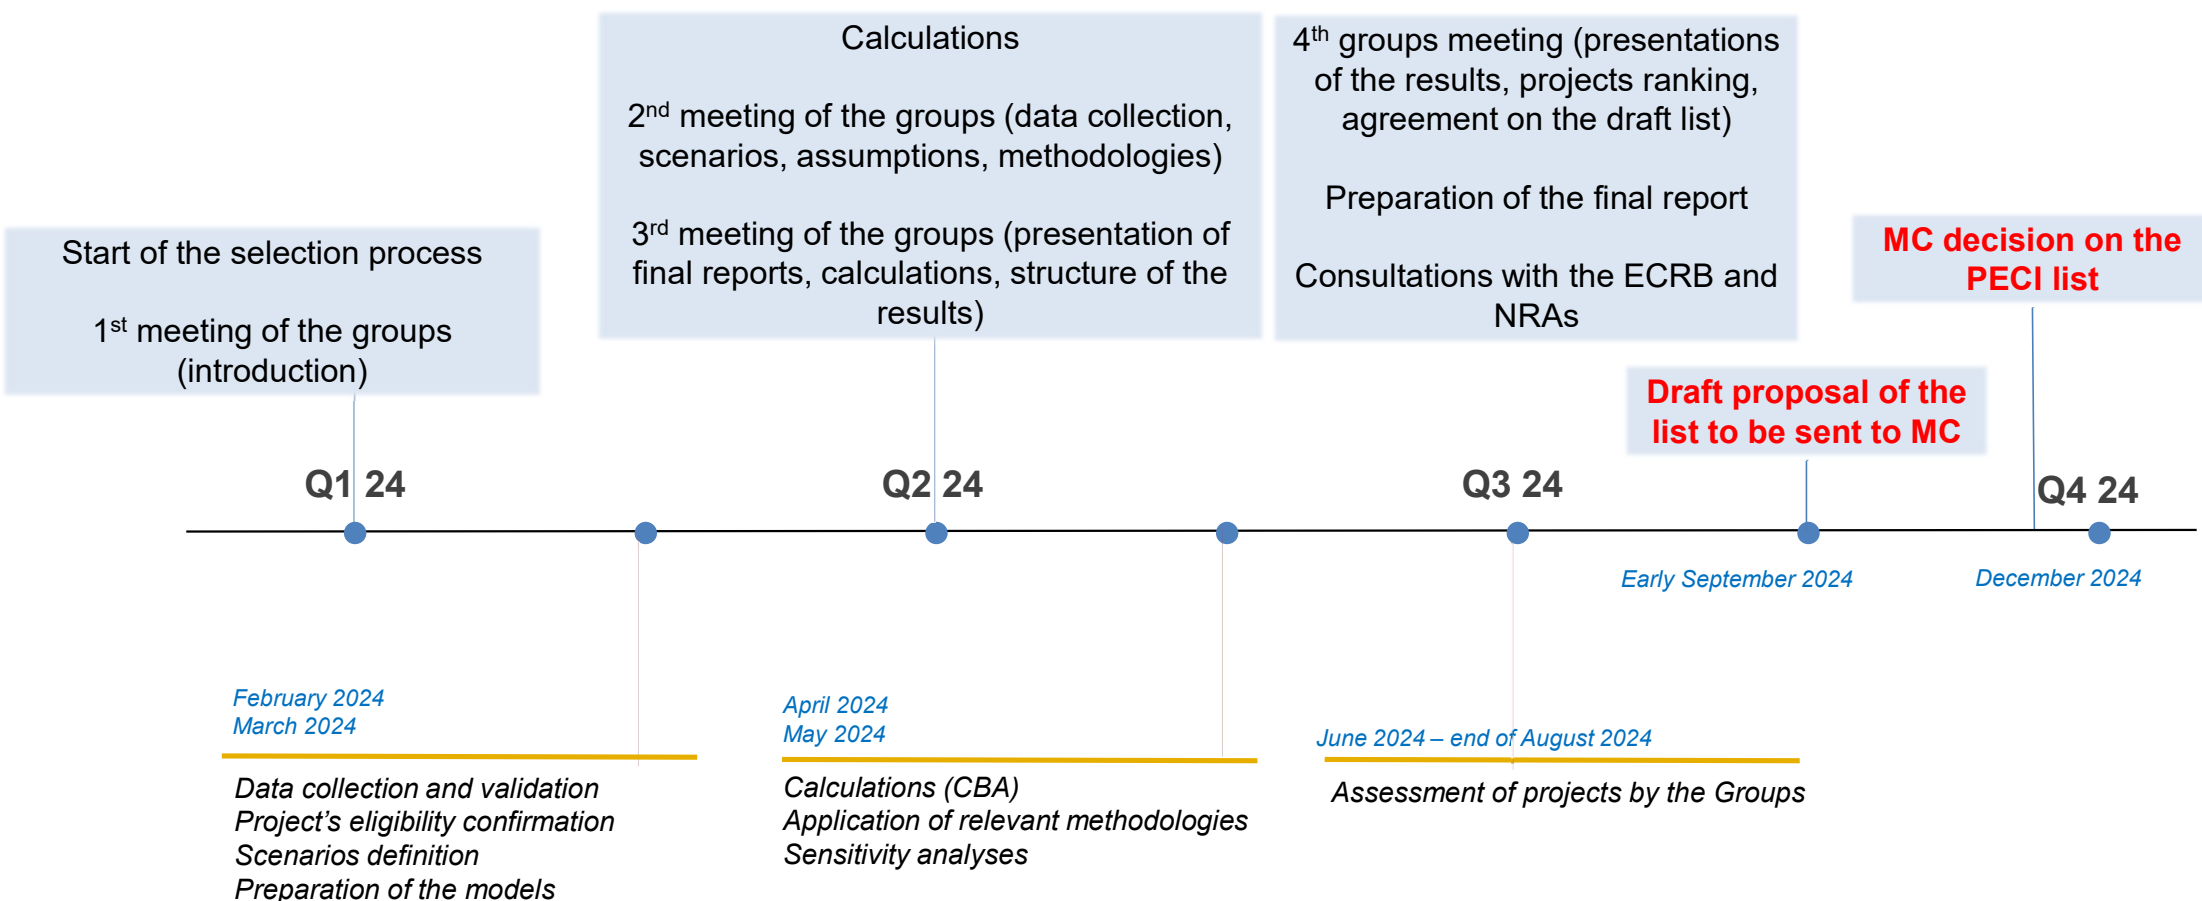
Start of the selection process

1$^{st}$ meeting of the groups (introduction)

Calculations

2$^{nd}$ meeting of the groups (data collection, scenarios, assumptions, methodologies)

3$^{rd}$ meeting of the groups (presentation of final reports, calculations, structure of the results)

4$^{th}$ groups meeting (presentations of the results, projects ranking, agreement on the draft list)

Preparation of the final report

Consultations with the ECRB and NRAs

MC decision on the PECI list

Draft proposal of the list to be sent to MC

Q1 24

Q2 24

Q3 24

Q4 24

Early September 2024

December 2024

February 2024
March 2024

Data collection and validation
Project's eligibility confirmation
Scenarios definition
Preparation of the models

April 2024
May 2024

Calculations (CBA)
Application of relevant methodologies
Sensitivity analyses

June 2024 – end of August 2024

Assessment of projects by the Groups